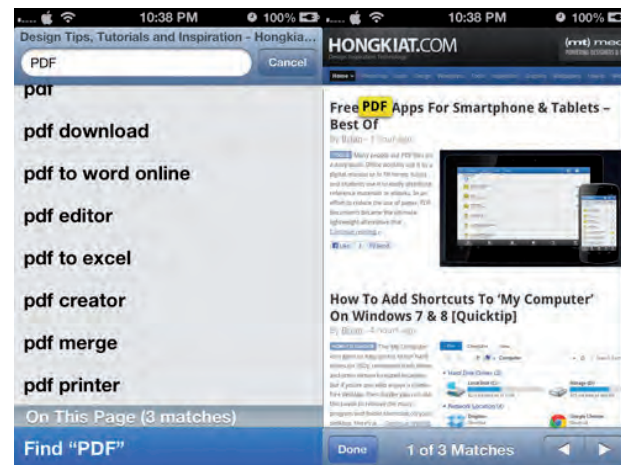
10:38 PM 100%

Design Tips, Tutorials and Inspiration - Hongkia...

PDF

Cancel

pdf

pdf download

pdf to word online

pdf editor

pdf to excel

pdf creator

pdf merge

pdf printer

On This Page (3 matches)

Find "PDF"

10:38 PM 100%

HONGKIAT.COM

(mt) med

Free PDF Apps For Smartphone & Tablets – Best Of

By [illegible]

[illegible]

How To Add Shortcuts To 'My Computer' On Windows 7 & 8 [Quicktip]

By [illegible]

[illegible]

Done

1 of 3 Matches